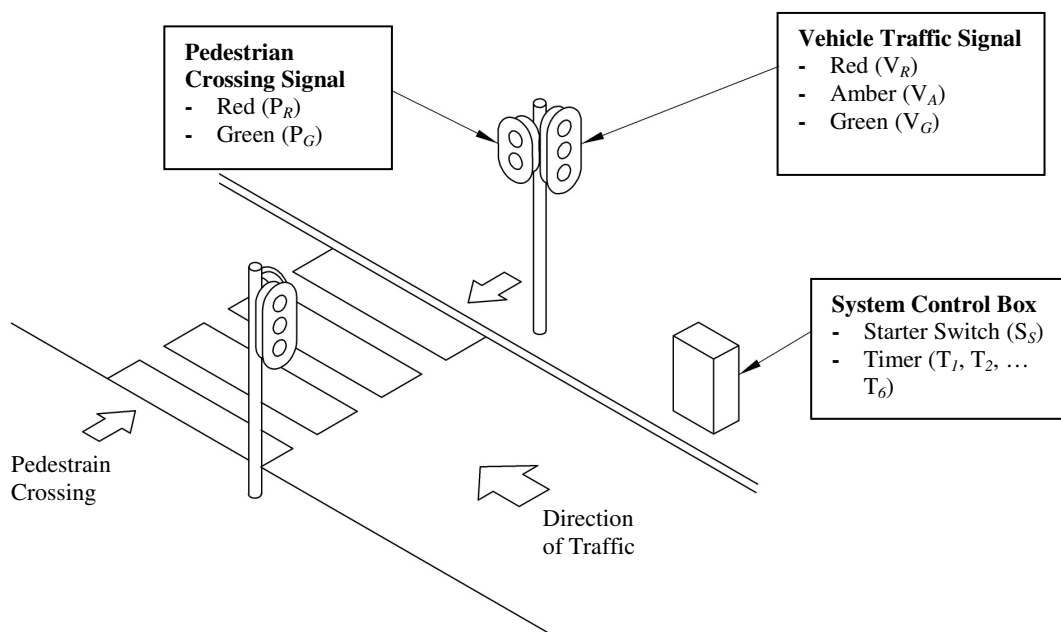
**Pedestrian Crossing Signal**
- Red ($P_R$)
- Green ($P_G$)

**Vehicle Traffic Signal**
- Red ($V_R$)
- Amber ($V_A$)
- Green ($V_G$)

**System Control Box**
- Starter Switch ($S_S$)
- Timer ($T_1$, $T_2$, … $T_6$)

Pedestrain Crossing

Direction of Traffic